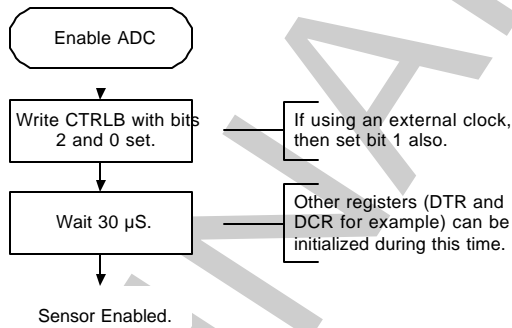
Enable ADC

Write CTRLB with bits 2 and 0 set.

If using an external clock, then set bit 1 also.

Wait 30 µS.

Other registers (DTR and DCR for example) can be initialized during this time.

Sensor Enabled.